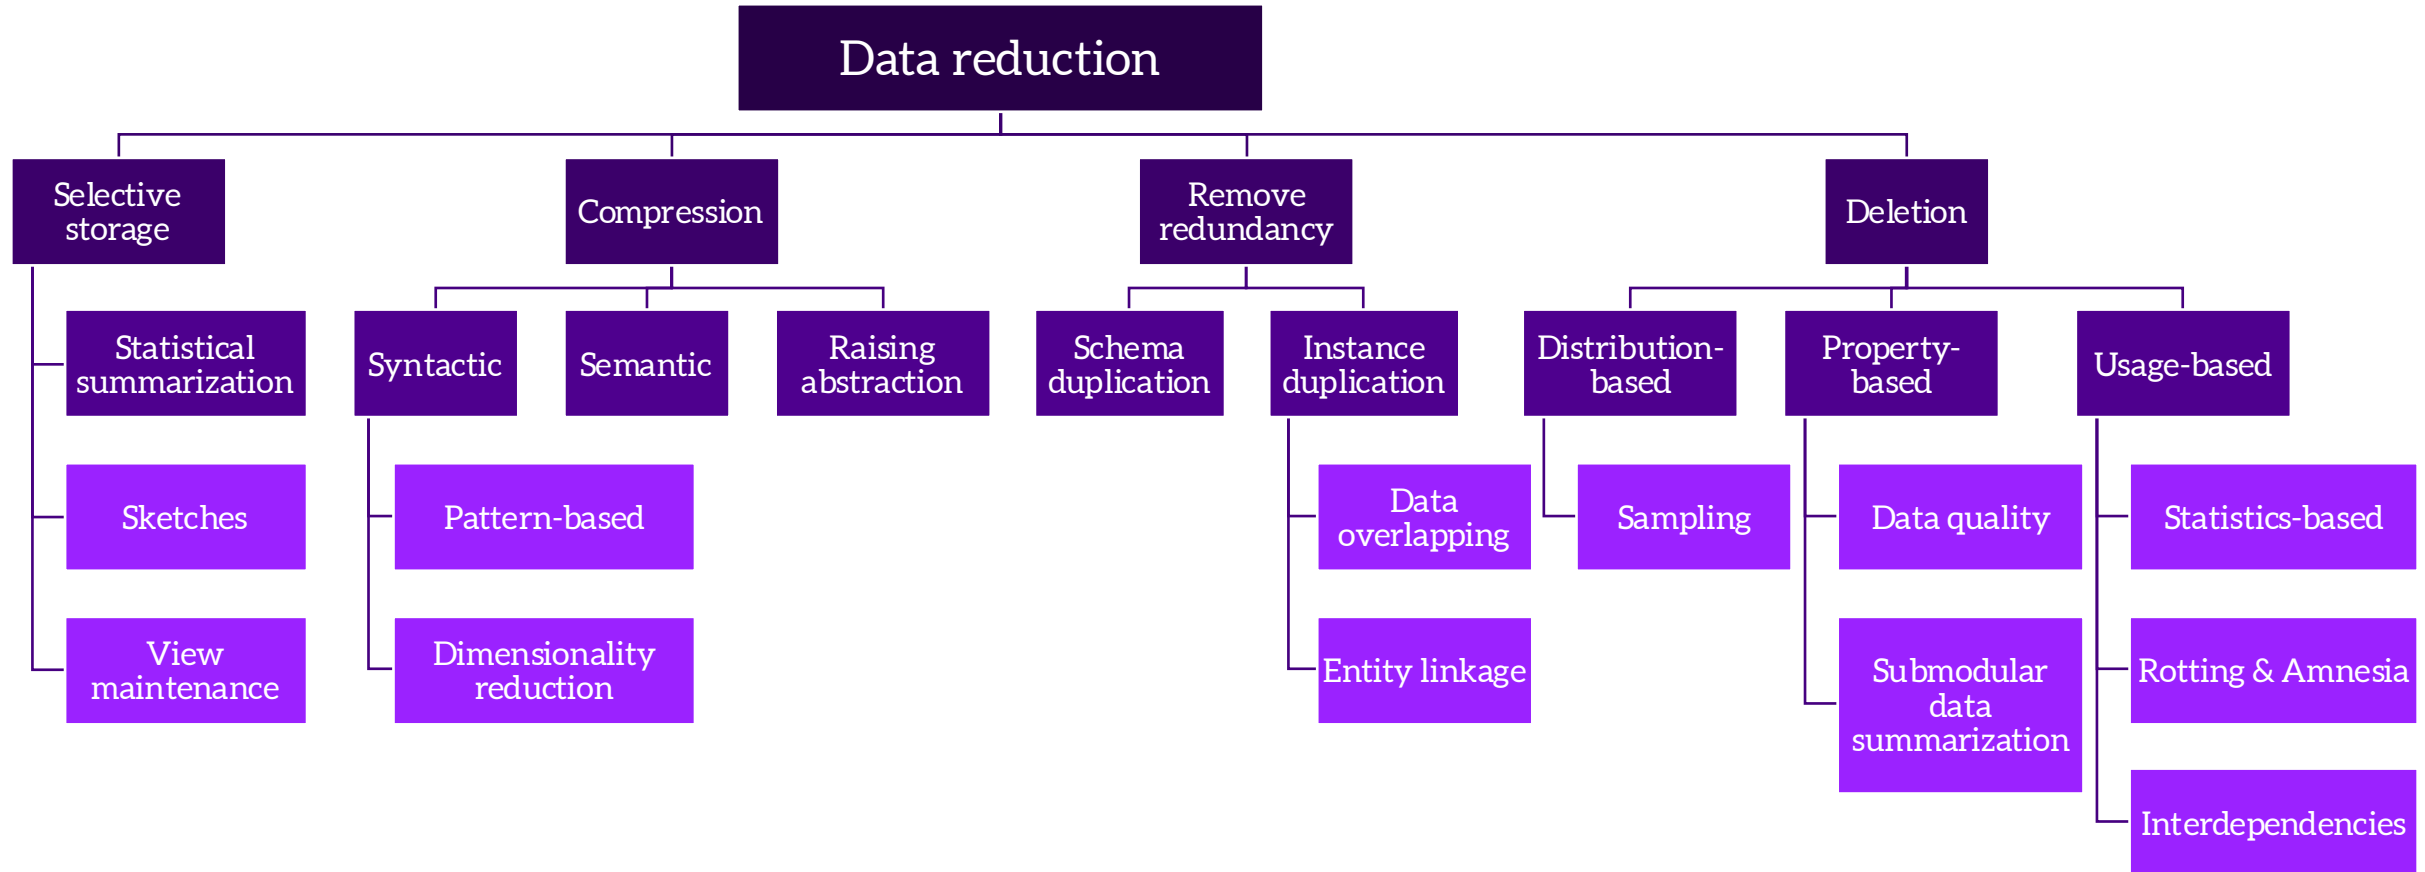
Data reduction

Selective storage

Statistical summarization

Sketches

View maintenance

Compression

Syntactic

Pattern-based

Dimensionality reduction

Semantic

Raising abstraction

Remove redundancy

Schema duplication

Instance duplication

Data overlapping

Entity linkage

Deletion

Distribution-based

Sampling

Property-based

Data quality

Submodular data summarization

Usage-based

Statistics-based

Rotting & Amnesia

Interdependencies